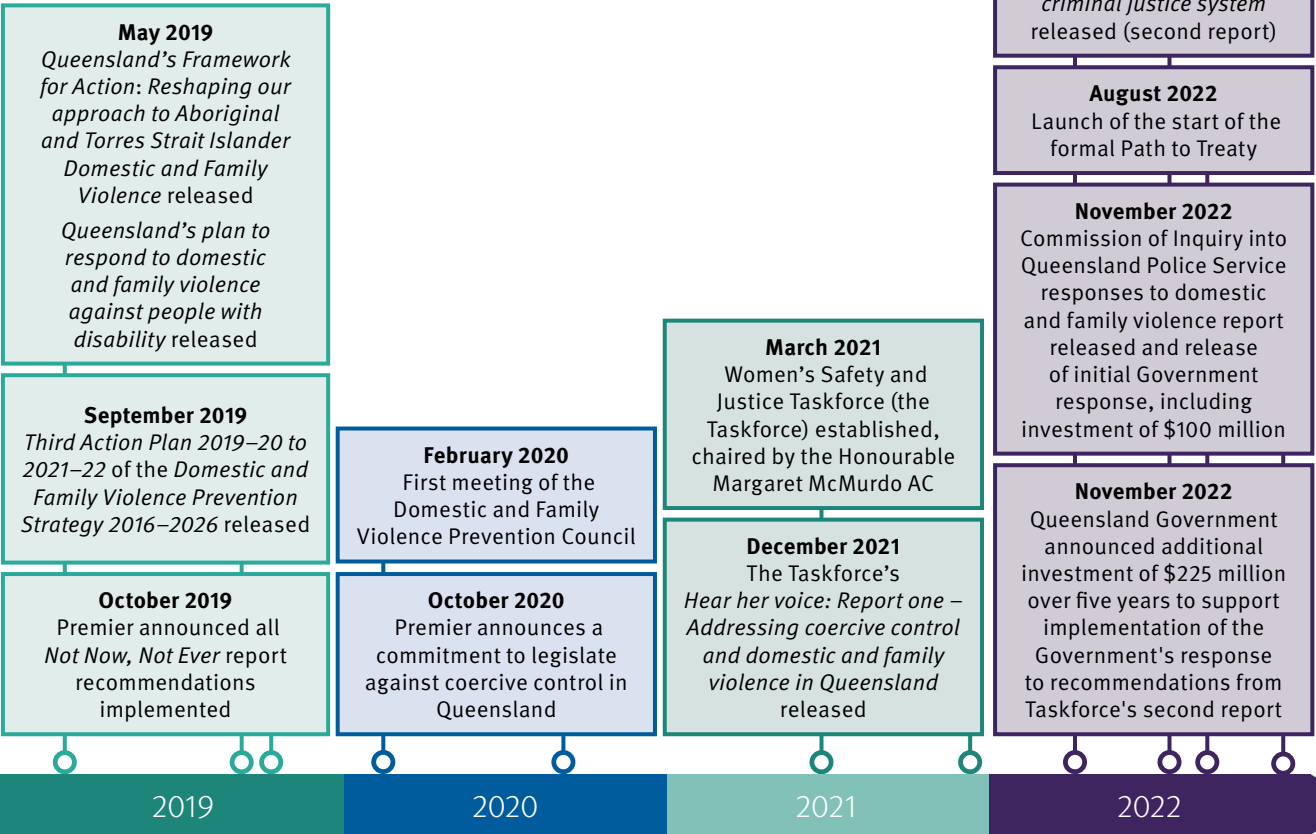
**May 2019**
*Queensland's Framework for Action*: *Reshaping our approach to Aboriginal and Torres Strait Islander Domestic and Family Violence* released

*Queensland's plan to respond to domestic and family violence against people with disability* released

**September 2019**
*Third Action Plan 2019–20 to 2021–22* of the *Domestic and Family Violence Prevention Strategy 2016–2026* released

**October 2019**
Premier announced all *Not Now, Not Ever* report recommendations implemented

**February 2020**
First meeting of the Domestic and Family Violence Prevention Council

**October 2020**
Premier announces a commitment to legislate against coercive control in Queensland

**March 2021**
Women's Safety and Justice Taskforce (the Taskforce) established, chaired by the Honourable Margaret McMurdo AC

**December 2021**
The Taskforce's *Hear her voice: Report one – Addressing coercive control and domestic and family violence in Queensland* released

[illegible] *criminal justice system* released (second report)

**August 2022**
Launch of the start of the formal Path to Treaty

**November 2022**
Commission of Inquiry into Queensland Police Service responses to domestic and family violence report released and release of initial Government response, including investment of $100 million

**November 2022**
Queensland Government announced additional investment of $225 million over five years to support implementation of the Government's response to recommendations from Taskforce's second report

2019

2020

2021

2022